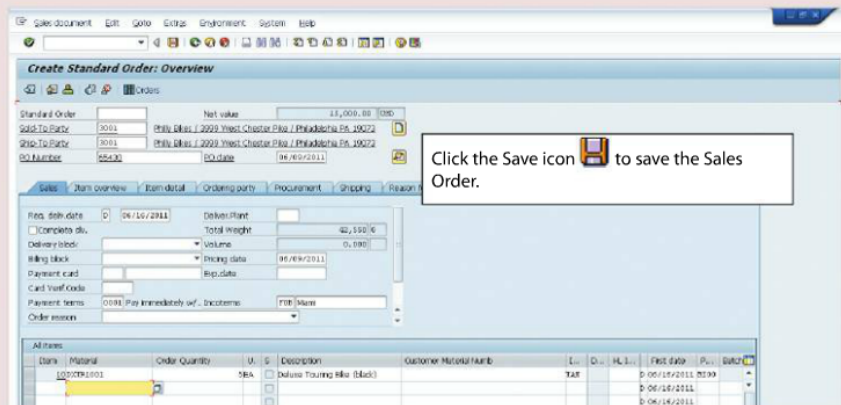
Sales document Edit Goto Extras Environment System Help

Create Standard Order: Overview

Orders

Standard Order
Net value 11,000.00 USD
Sold-To Party 3001 Philly Bikes / 3999 West Chester Pike / Philadelphia PA 19072
Ship-To Party 3001 Philly Bikes / 3999 West Chester Pike / Philadelphia PA 19072
PO Number 65430 PO date 06/09/2011

Click the Save icon to save the Sales Order.

Sales Item overview Item detail Ordering party Procurement Shipping Reason f

Req. deliv.date D 06/16/2011 Deliver.Plant
Complete dlv. Total Weight 42,550 G
Delivery block Volume 0.000
Billing block Pricing date 06/09/2011
Payment card Exp.date
Card Verif.Code
Payment terms 0001 Pay immediately w/... Incoterms FOB Miami
Order reason

All items
| Item | Material | Order Quantity | U. | S | Description | Customer Material Numb | I... | D... | HL I... | First date | P... | Batch |
|---|---|---|---|---|---|---|---|---|---|---|---|---|
| 10 | DXTR1001 | 5 | EA | | Deluxe Touring Bike (black) | | TAN | | | D 06/16/2011 | DL00 | |
| | | | | | | | | | | D 06/16/2011 | | |
| | | | | | | | | | | D 06/16/2011 | | |